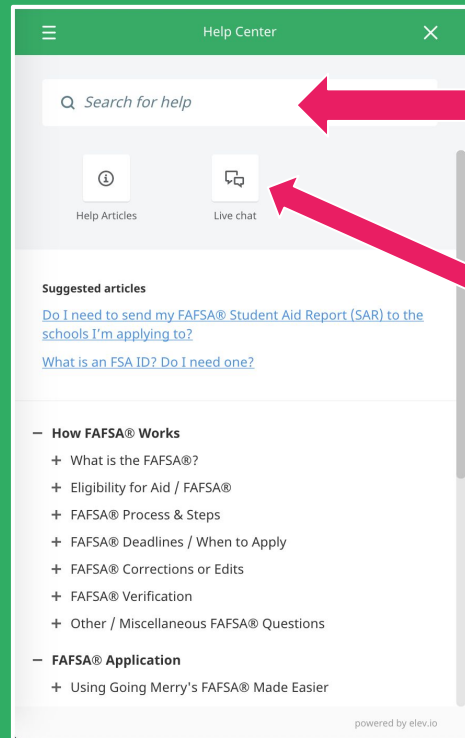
Help Center

Search for help

Help Articles

Live chat

Suggested articles

Do I need to send my FAFSA® Student Aid Report (SAR) to the schools I'm applying to?

What is an FSA ID? Do I need one?

− How FAFSA® Works

+ What is the FAFSA®?

+ Eligibility for Aid / FAFSA®

+ FAFSA® Process & Steps

+ FAFSA® Deadlines / When to Apply

+ FAFSA® Corrections or Edits

+ FAFSA® Verification

+ Other / Miscellaneous FAFSA® Questions

− FAFSA® Application

+ Using Going Merry's FAFSA® Made Easier

powered by elev.io